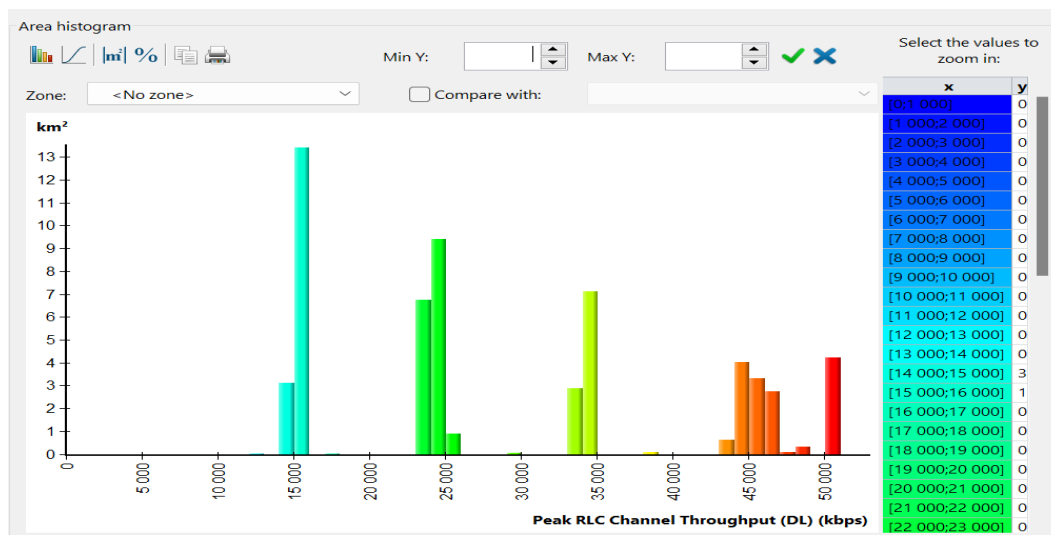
Area histogram

Min Y:
Max Y:

Select the values to zoom in:

Zone: <No zone>
Compare with:

km²

13
12
11
10
9
8
7
6
5
4
3
2
1
0

0
5 000
10 000
15 000
20 000
25 000
30 000
35 000
40 000
45 000
50 000

Peak RLC Channel Throughput (DL) (kbps)

| x | y |
|---|---|
| [0;1 000] | 0 |
| [1 000;2 000] | 0 |
| [2 000;3 000] | 0 |
| [3 000;4 000] | 0 |
| [4 000;5 000] | 0 |
| [5 000;6 000] | 0 |
| [6 000;7 000] | 0 |
| [7 000;8 000] | 0 |
| [8 000;9 000] | 0 |
| [9 000;10 000] | 0 |
| [10 000;11 000] | 0 |
| [11 000;12 000] | 0 |
| [12 000;13 000] | 0 |
| [13 000;14 000] | 0 |
| [14 000;15 000] | 3 |
| [15 000;16 000] | 1 |
| [16 000;17 000] | 0 |
| [17 000;18 000] | 0 |
| [18 000;19 000] | 0 |
| [19 000;20 000] | 0 |
| [20 000;21 000] | 0 |
| [21 000;22 000] | 0 |
| [22 000;23 000] | 0 |